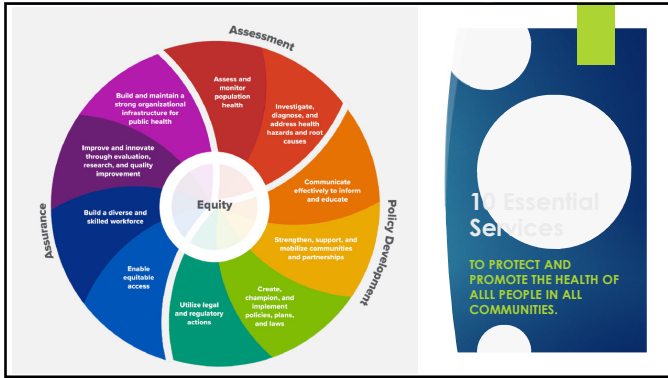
Assessment

Assess and monitor population health

Investigate, diagnose, and address health hazards and root causes

Communicate effectively to inform and educate

Strengthen, support, and mobilize communities and partnerships

Create, champion, and implement policies, plans, and laws

Utilize legal and regulatory actions

Enable equitable access

Build a diverse and skilled workforce

Improve and innovate through evaluation, research, and quality improvement

Build and maintain a strong organizational infrastructure for public health

Equity

Policy Development

Assurance

10 Essential Services

TO PROTECT AND PROMOTE THE HEALTH OF ALLL PEOPLE IN ALL COMMUNITIES.